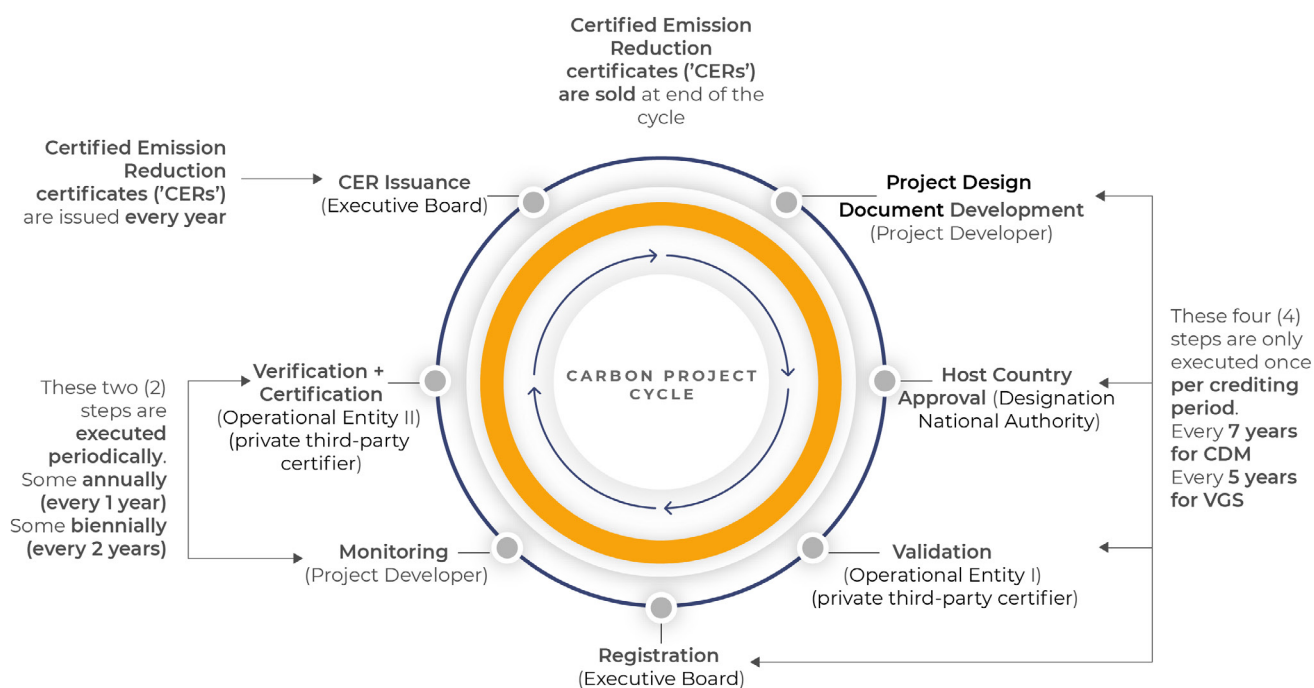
Certified Emission Reduction certificates ('CERs') are sold at end of the cycle

Certified Emission Reduction certificates ('CERs') are issued every year

CER Issuance (Executive Board)

Project Design Document Development (Project Developer)

These four (4) steps are only executed once per crediting period. Every 7 years for CDM Every 5 years for VGS

CARBON PROJECT CYCLE

Verification + Certification (Operational Entity II) (private third-party certifier)

Host Country Approval (Designation National Authority)

These two (2) steps are executed periodically. Some annually (every 1 year) Some biennially (every 2 years)

Monitoring (Project Developer)

Validation (Operational Entity I) (private third-party certifier)

Registration (Executive Board)